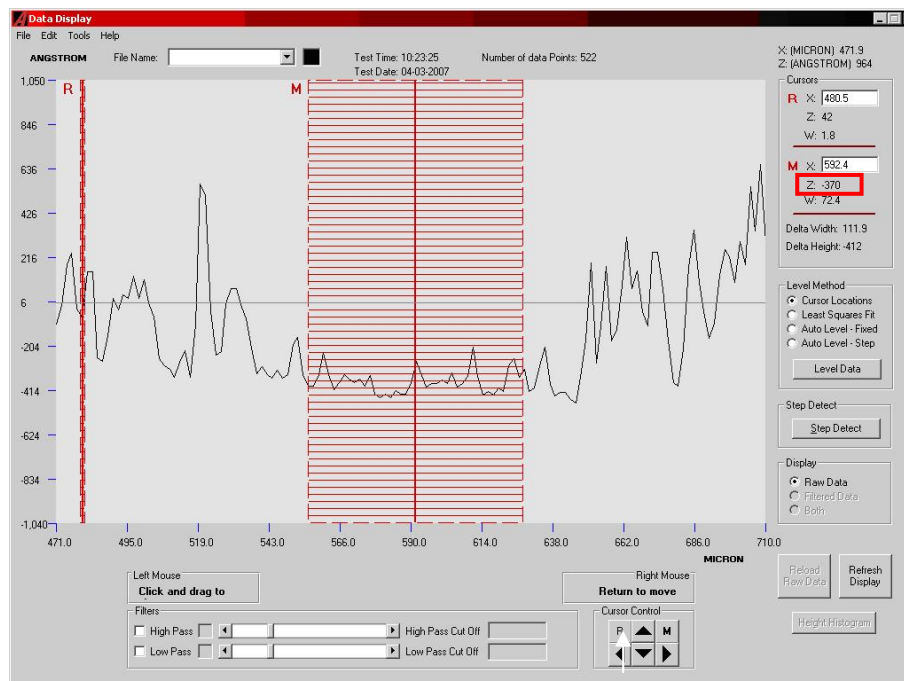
Data Display

File Edit Tools Help

ANGSTROM File Name:

Test Time: 10:23:25
Test Date: 04-03-2007

Number of data Points: 522

X: (MICRON) 471.9
Z: (ANGSTROM) 964

1,050
846
636
426
216
6
-204
-414
-624
-834
-1,040

R
M

471.0 495.0 519.0 543.0 566.0 590.0 614.0 638.0 662.0 686.0 710.0
MICRON

Cursors
R X: 480.5
Z: 42
W: 1.8
M X: 592.4
Z: -370
W: 72.4
Delta Width: 111.9
Delta Height: -412

Level Method
Cursor Locations
Least Squares Fit
Auto Level - Fixed
Auto Level - Step
Level Data

Step Detect
Step Detect

Display
Raw Data
Filtered Data
Both

Reload Raw Data
Refresh Display
Height Histogram

Left Mouse
Click and drag to

Right Mouse
Return to move

Filters
High Pass
High Pass Cut Off
Low Pass
Low Pass Cut Off

Cursor Control
R M